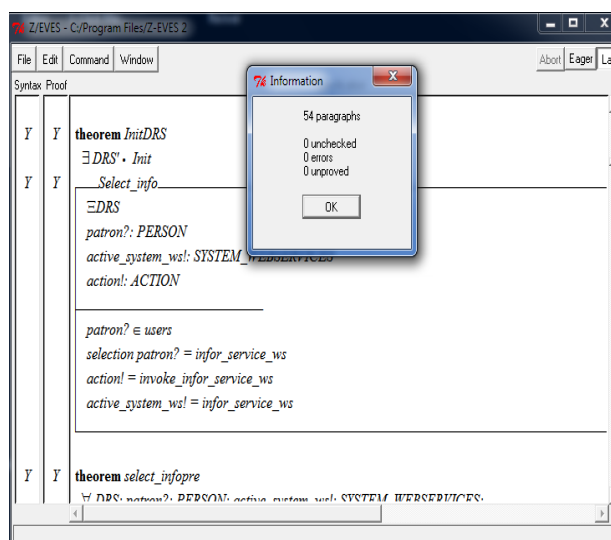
Z/EVES - C:/Program Files/Z-EVES 2

File Edit Command Window

Abort Eager La

Syntax Proof

Information

54 paragraphs

0 unchecked
0 errors
0 unproved

OK

Y Y **theorem** *InitDRS*
$\exists$ *DRS'* • *Init*

Y Y *Select_info*

$\Xi$*DRS*
*patron?: PERSON*
*active_system_ws!: SYSTEM_WEBSERVICES*
*action!: ACTION*

*patron?* $\in$ *users*
*selection patron? = infor_service_ws*
*action! = invoke_infor_service_ws*
*active_system_ws! = infor_service_ws*

Y Y **theorem** *select_infopre*
$\forall$ *DRS; patron?: PERSON; active_system_ws!: SYSTEM_WEBSERVICES;*